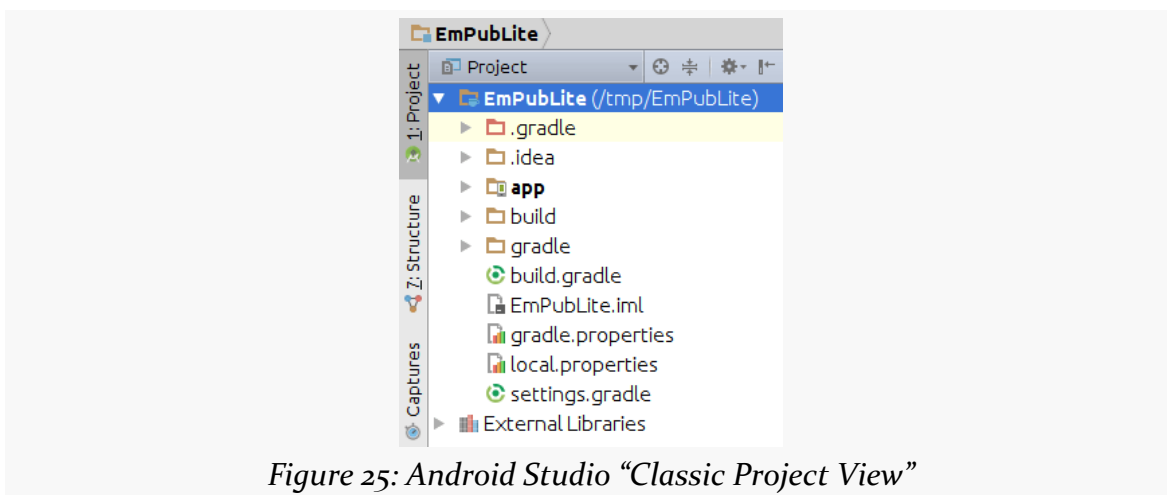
EmPubLite

1: Project

7: Structure

Captures

Project

EmPubLite (/tmp/EmPubLite)

.gradle

.idea

app

build

gradle

build.gradle

EmPubLite.iml

gradle.properties

local.properties

settings.gradle

External Libraries

Figure 25: Android Studio “Classic Project View”